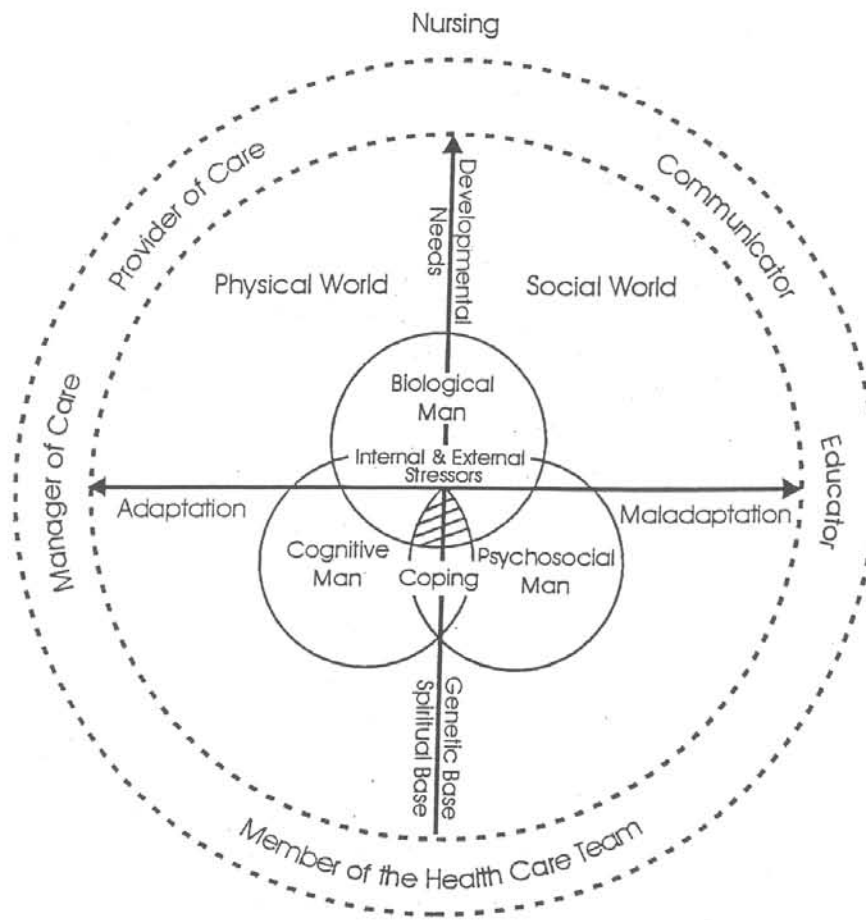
Nursing

Provider of Care

Communicator

Manager of Care

Educator

Member of the Health Care Team

Developmental Needs

Physical World

Social World

Biological Man

Internal & External Stressors

Adaptation

Maladaptation

Cognitive Man

Coping

Psychosocial Man

Genetic Base

Spiritual Base